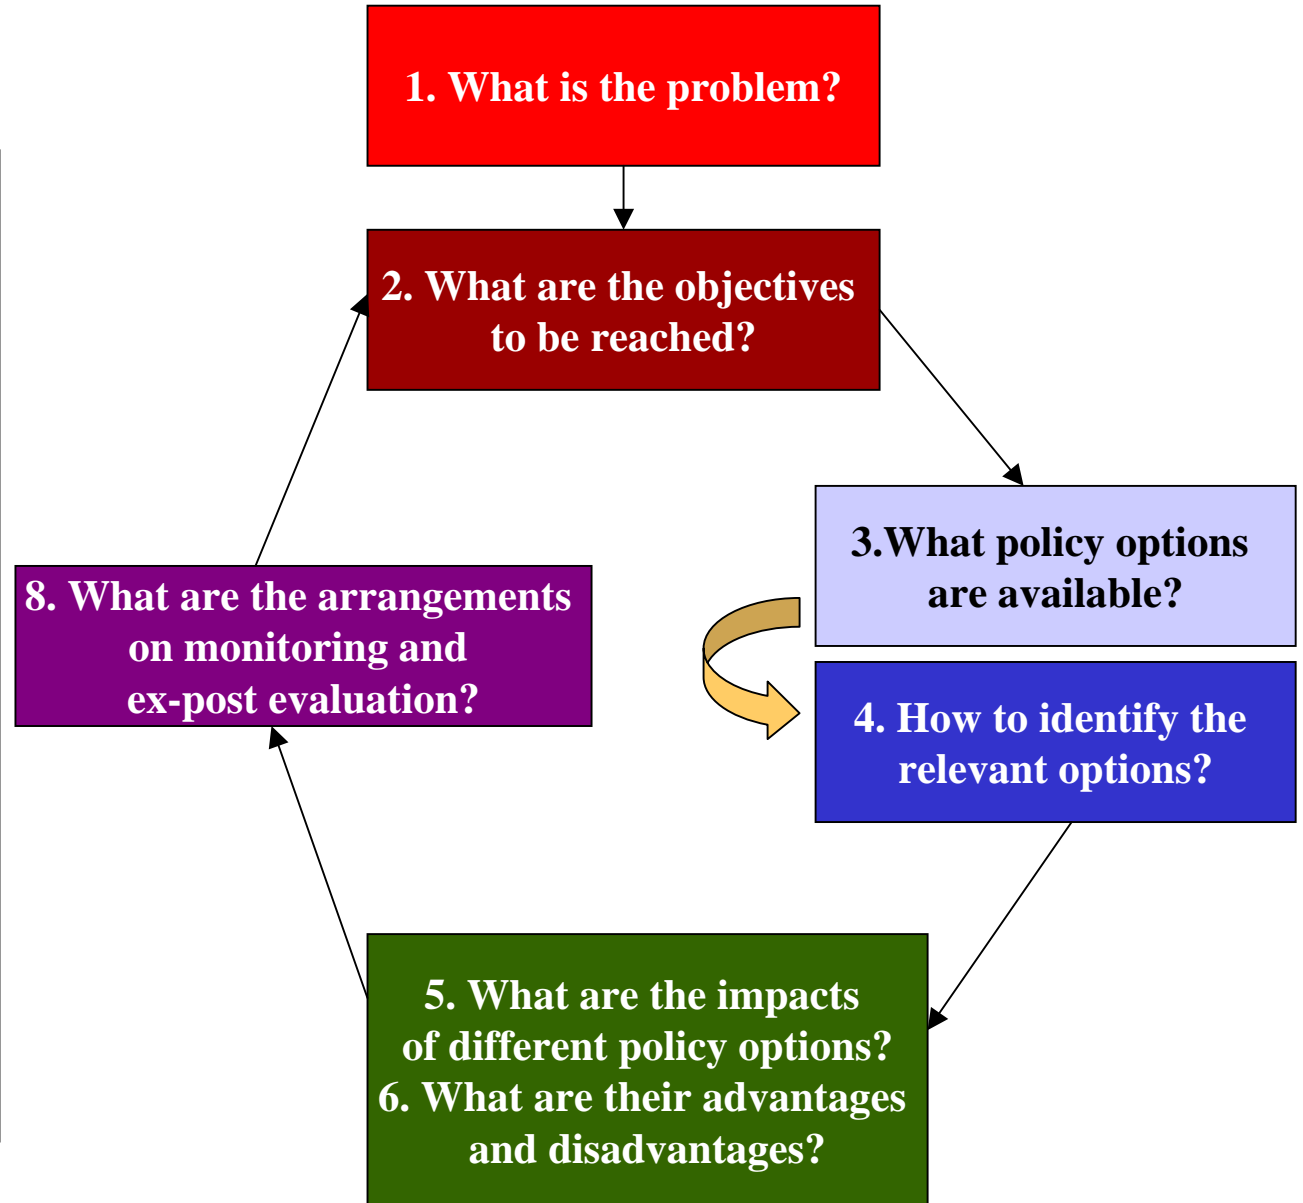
1. What is the problem?

2. What are the objectives to be reached?

3.What policy options are available?

4. How to identify the relevant options?

5. What are the impacts of different policy options?
6. What are their advantages and disadvantages?

8. What are the arrangements on monitoring and ex-post evaluation?